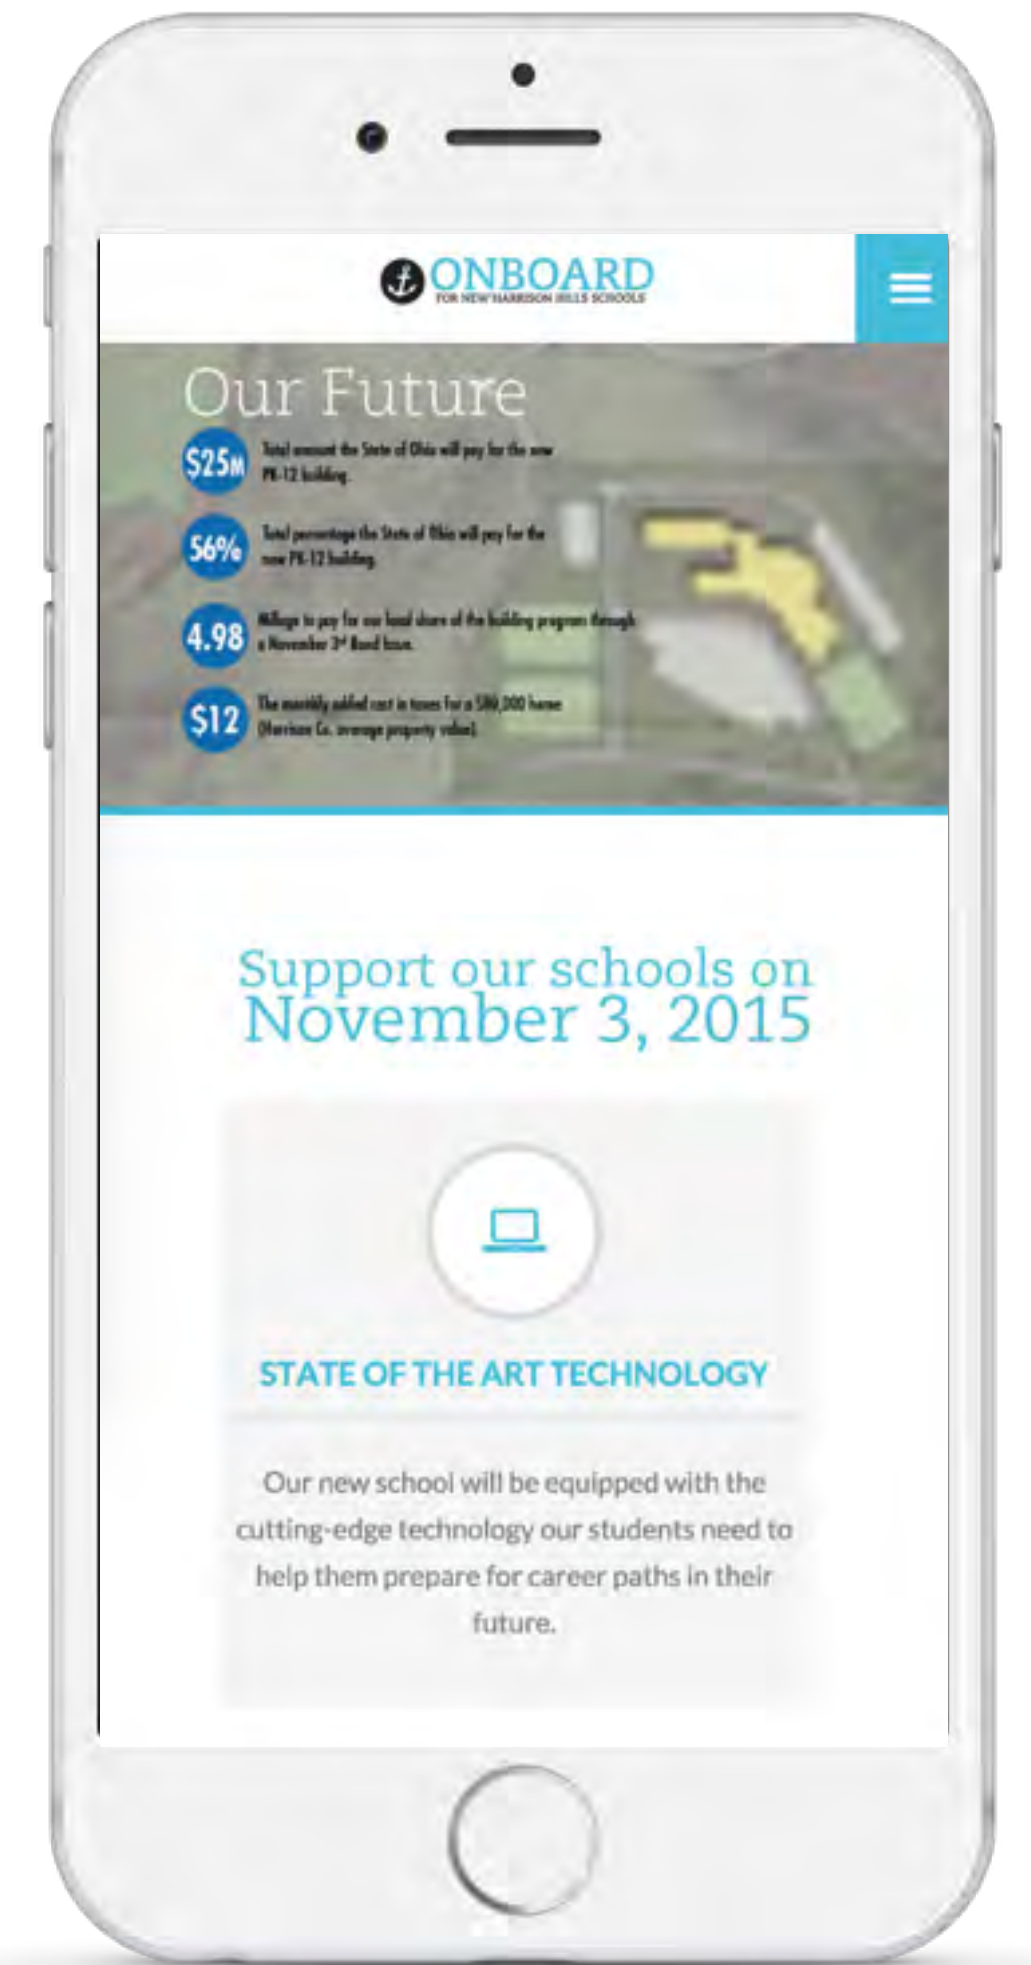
ONBOARD
FOR NEW HARRISON HILLS SCHOOLS

Our Future

$25M Total amount the State of Ohio will pay for the new PK-12 building

56% Total percentage the State of Ohio will pay for the new PK-12 building

4.98 Millage to pay for our local share of the building program through a November 3rd Bond Issue.

$12 The monthly added cost in taxes for a $80,000 home (Harrison Co. average property value)

Support our schools on November 3, 2015

STATE OF THE ART TECHNOLOGY

Our new school will be equipped with the cutting-edge technology our students need to help them prepare for career paths in their future.